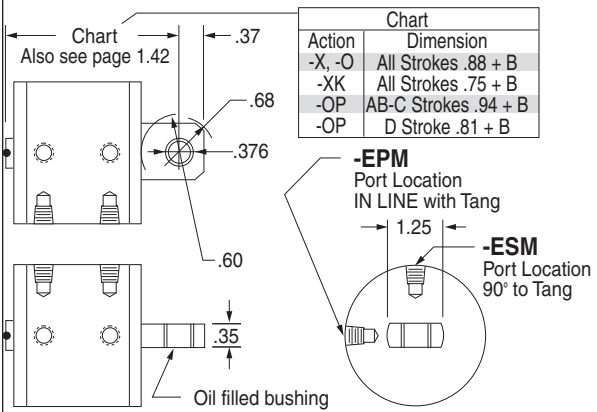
Chart
Also see page 1.42

.37

| Chart | |
|---|---|
| Action | Dimension |
| -X, -O | All Strokes .88 + B |
| -XK | All Strokes .75 + B |
| -OP | AB-C Strokes .94 + B |
| -OP | D Stroke .81 + B |

.68

.376

-EPM
Port Location
IN LINE with Tang

1.25

-ESM
Port Location
90° to Tang

.60

.35

Oil filled bushing